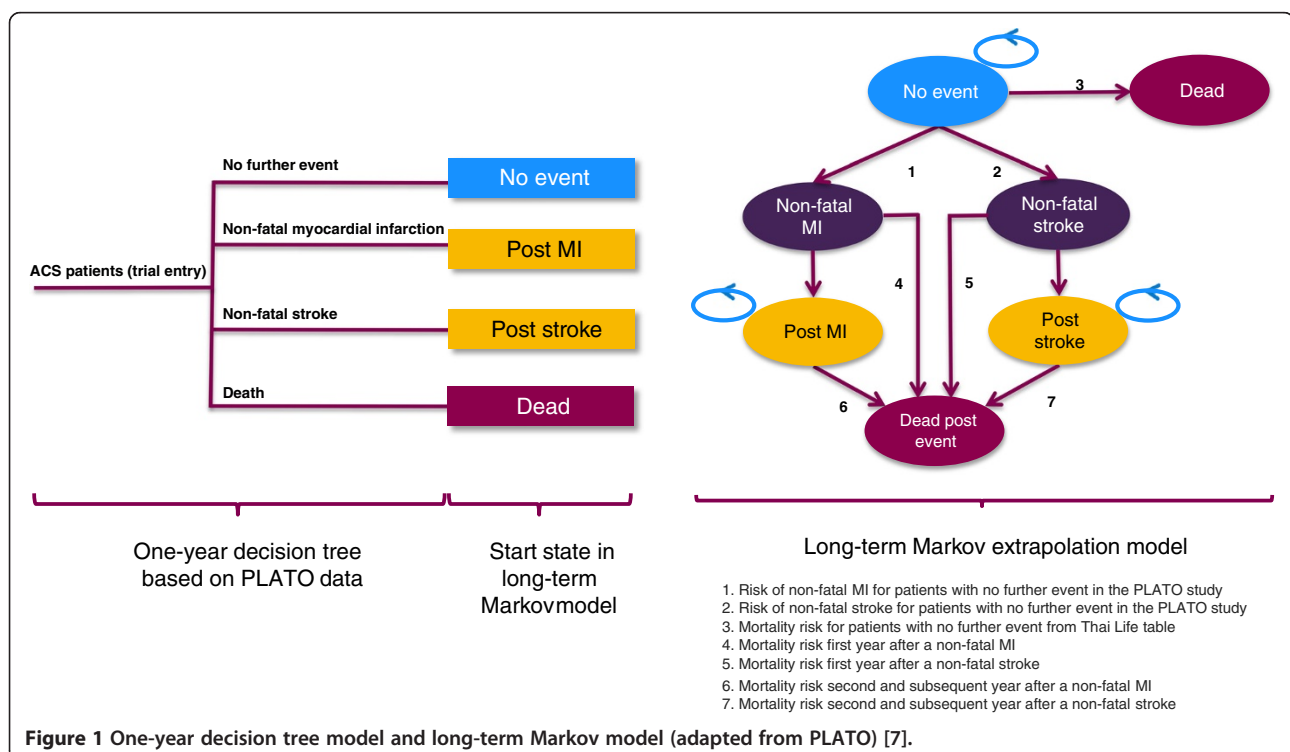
No further event
No event
Non-fatal myocardial infarction
Post MI
ACS patients (trial entry)
Non-fatal stroke
Post stroke
Death
Dead

No event
3
Dead
1
2
Non-fatal MI
Non-fatal stroke
4
5
Post MI
Post stroke
6
7
Dead post event

One-year decision tree based on PLATO data

Start state in long-term Markovmodel

Long-term Markov extrapolation model

1. Risk of non-fatal MI for patients with no further event in the PLATO study
2. Risk of non-fatal stroke for patients with no further event in the PLATO study
3. Mortality risk for patients with no further event from Thai Life table
4. Mortality risk first year after a non-fatal MI
5. Mortality risk first year after a non-fatal stroke
6. Mortality risk second and subsequent year after a non-fatal MI
7. Mortality risk second and subsequent year after a non-fatal stroke

**Figure 1 One-year decision tree model and long-term Markov model (adapted from PLATO) [7].**